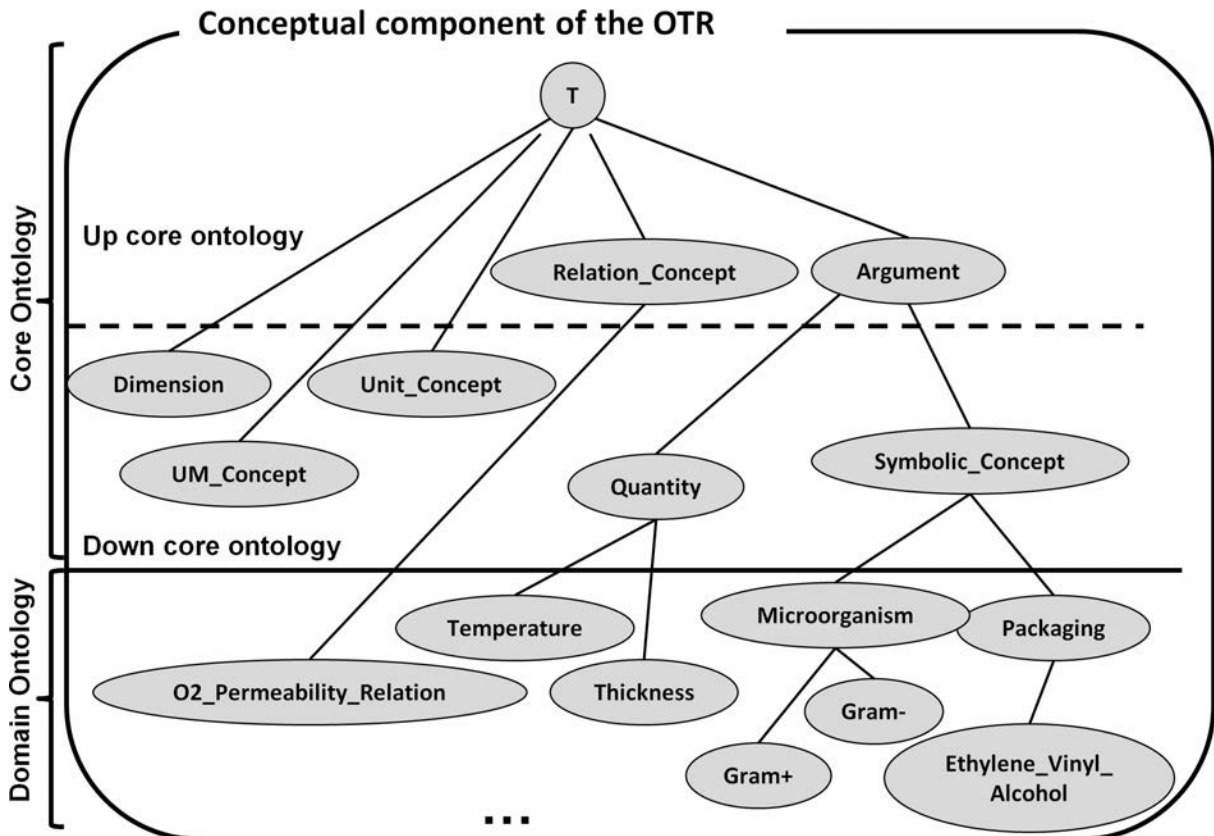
Conceptual component of the OTR

Core Ontology

Domain Ontology

T

Up core ontology

Relation_Concept

Argument

Dimension

Unit_Concept

UM_Concept

Quantity

Symbolic_Concept

Down core ontology

Temperature

Microorganism

Packaging

O2_Permeability_Relation

Thickness

Gram-

Gram+

Ethylene_Vinyl_ Alcohol

...